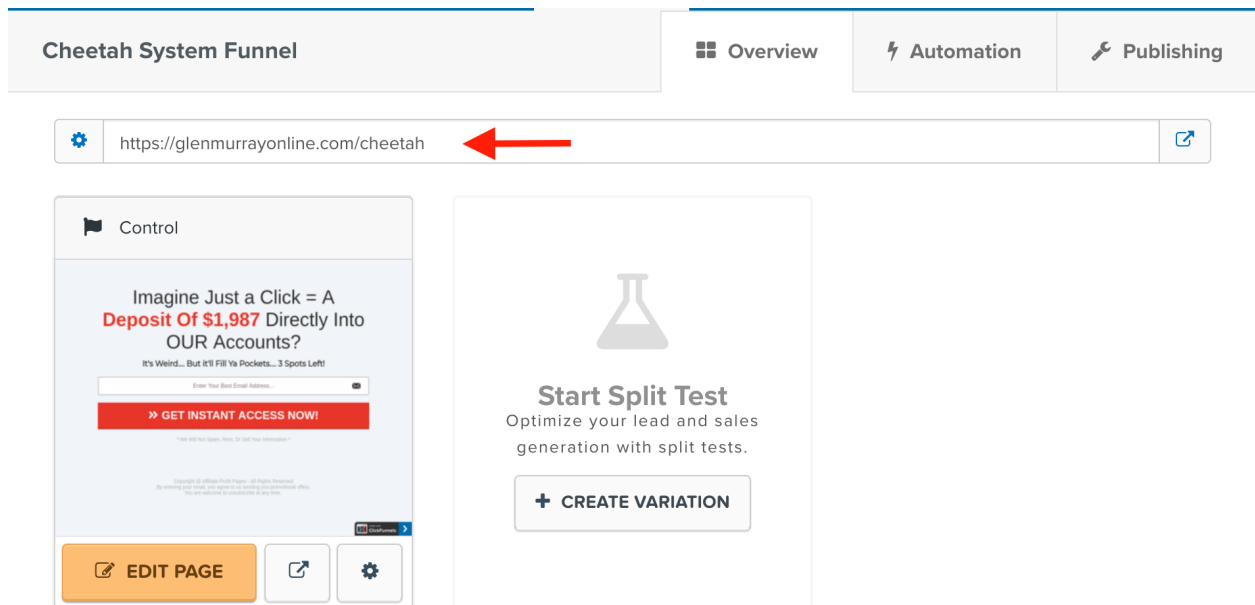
Cheetah System Funnel

Overview

Automation

Publishing

https://glenmurrayonline.com/cheetah

Control

Imagine Just a Click = A **Deposit Of $1,987** Directly Into OUR Accounts?

It's Weird... But it'll Fill Ya Pockets... 3 Spots Left!

Enter Your Best Email Address...

» GET INSTANT ACCESS NOW!

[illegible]

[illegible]

ClickFunnels

EDIT PAGE

Start Split Test

Optimize your lead and sales generation with split tests.

+ CREATE VARIATION